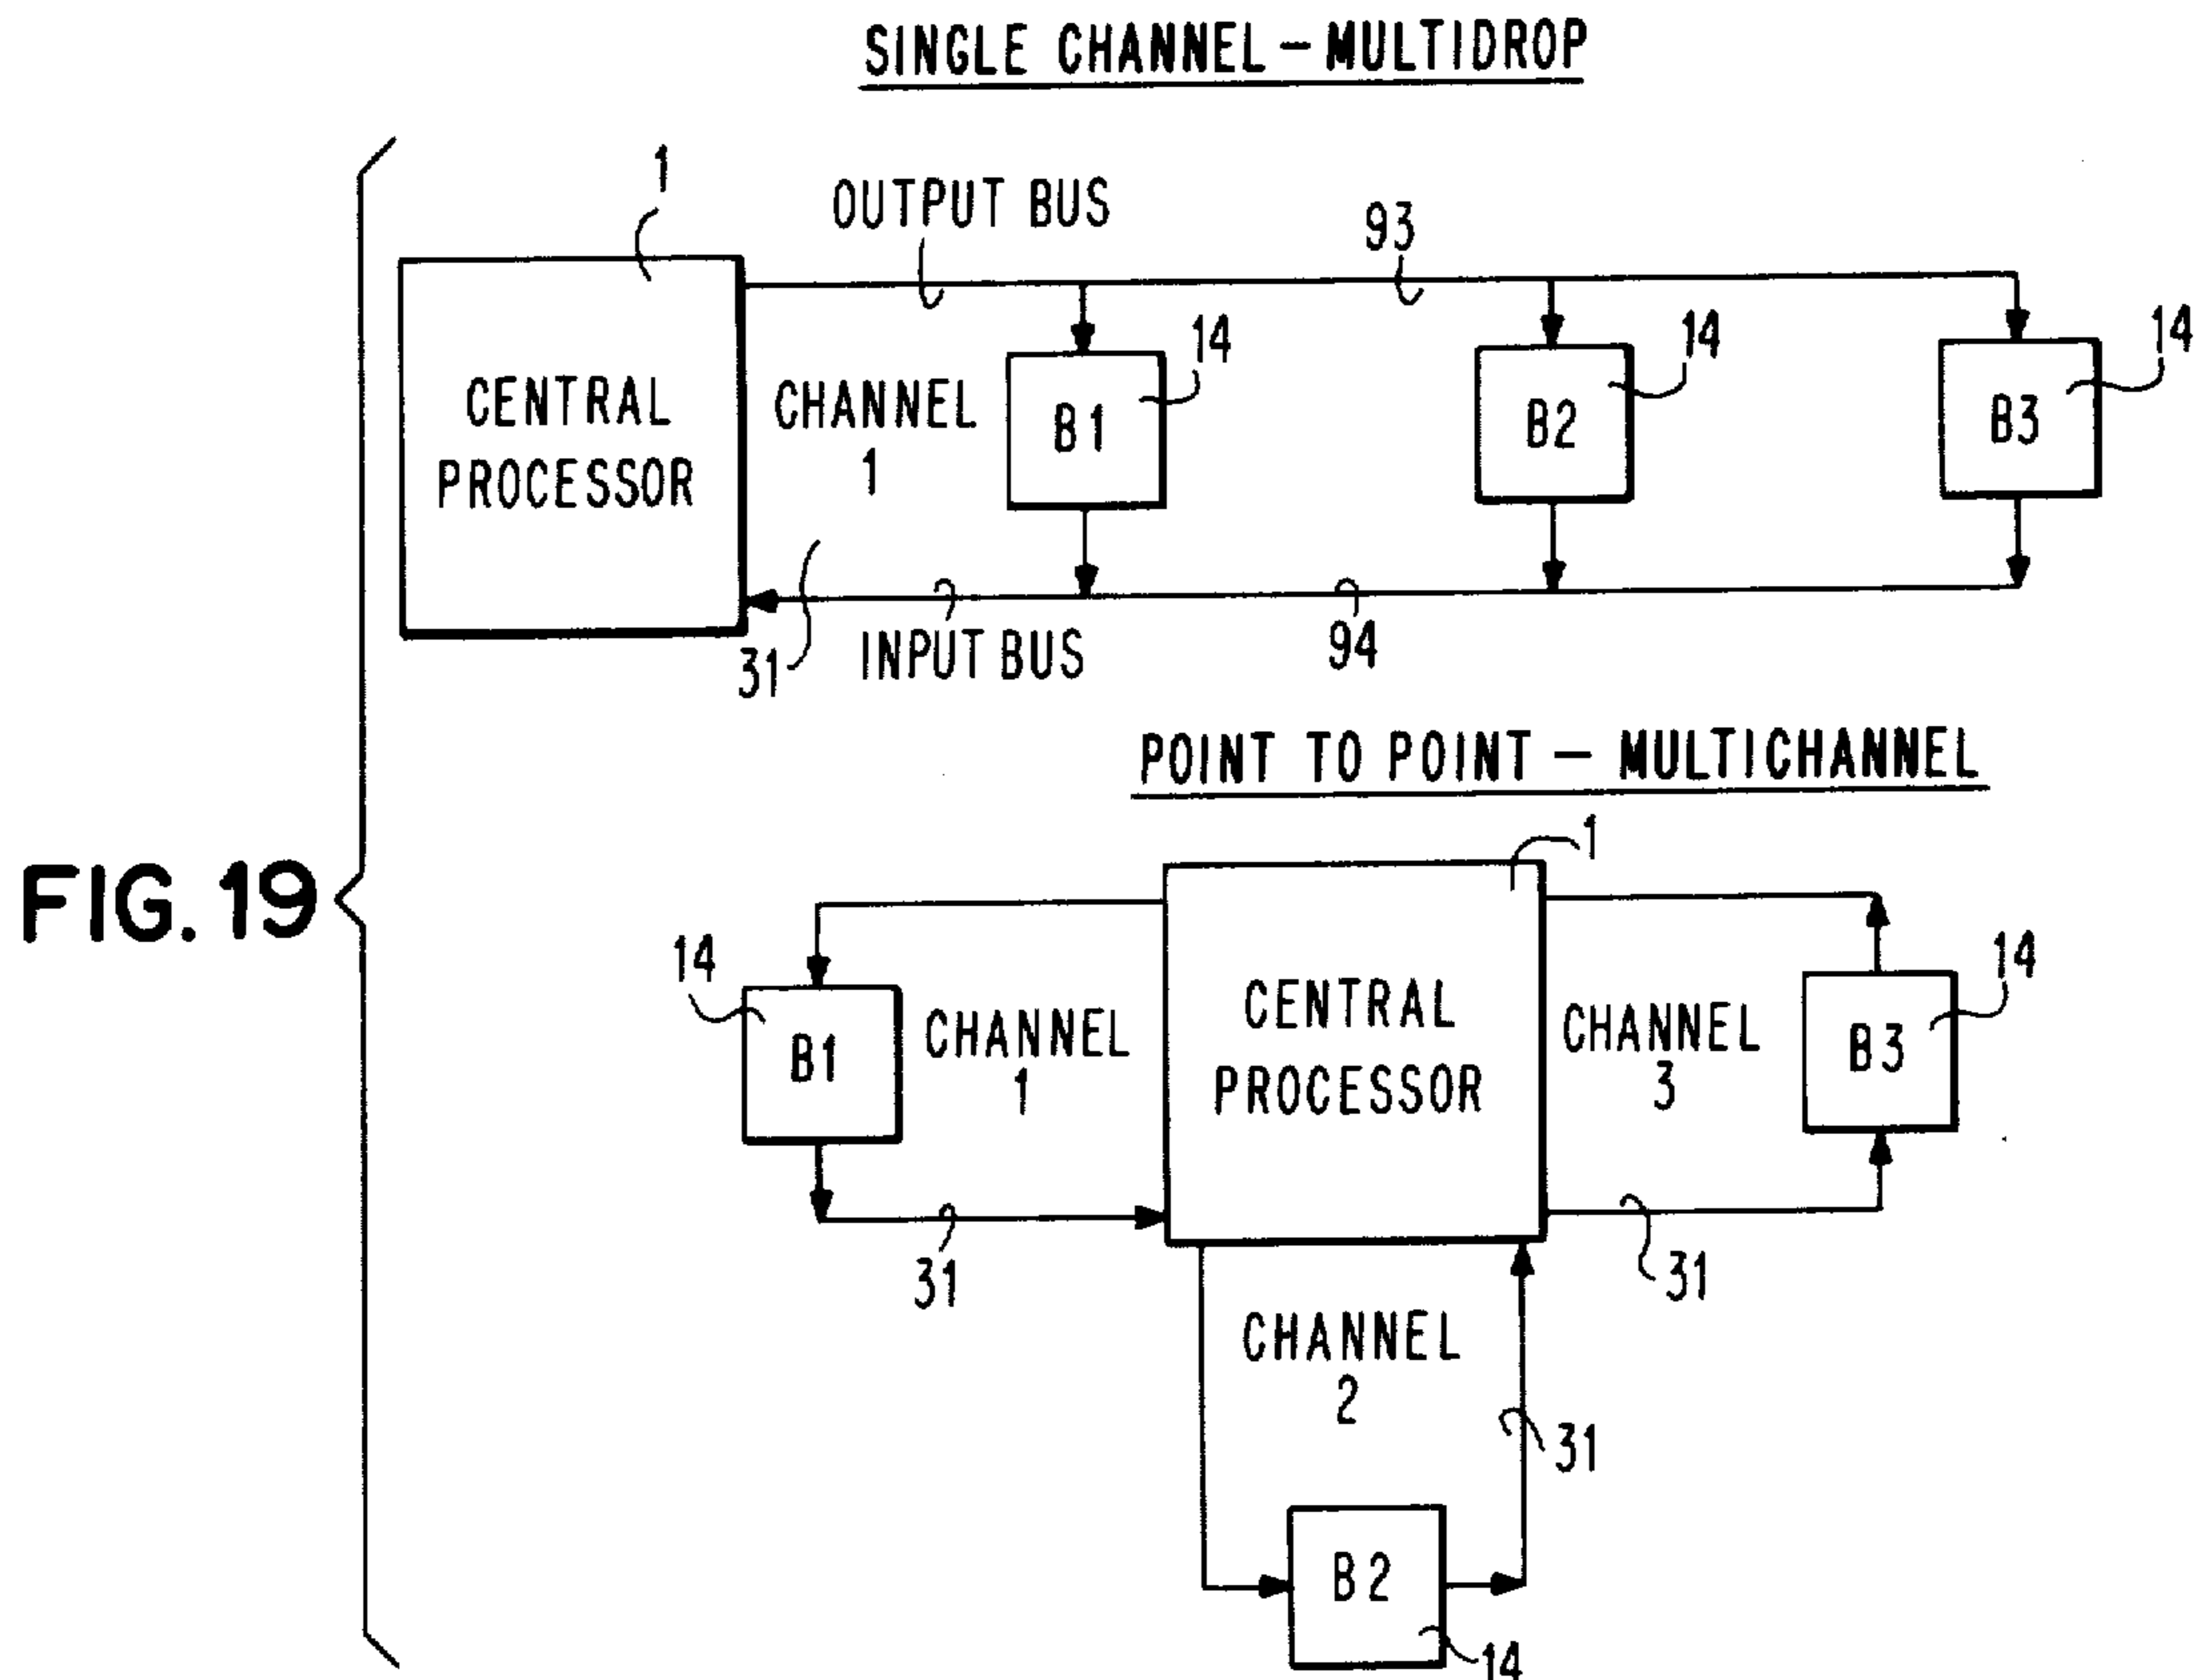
SINGLE CHANNEL – MULTIDROP

FIG. 19

1

OUTPUT BUS

93

CENTRAL PROCESSOR

CHANNEL 1

B1

14

B2

14

B3

14

31

INPUT BUS

94

POINT TO POINT – MULTICHANNEL

1

14

B1

CHANNEL 1

CENTRAL PROCESSOR

CHANNEL 3

B3

14

31

31

CHANNEL 2

31

B2

14